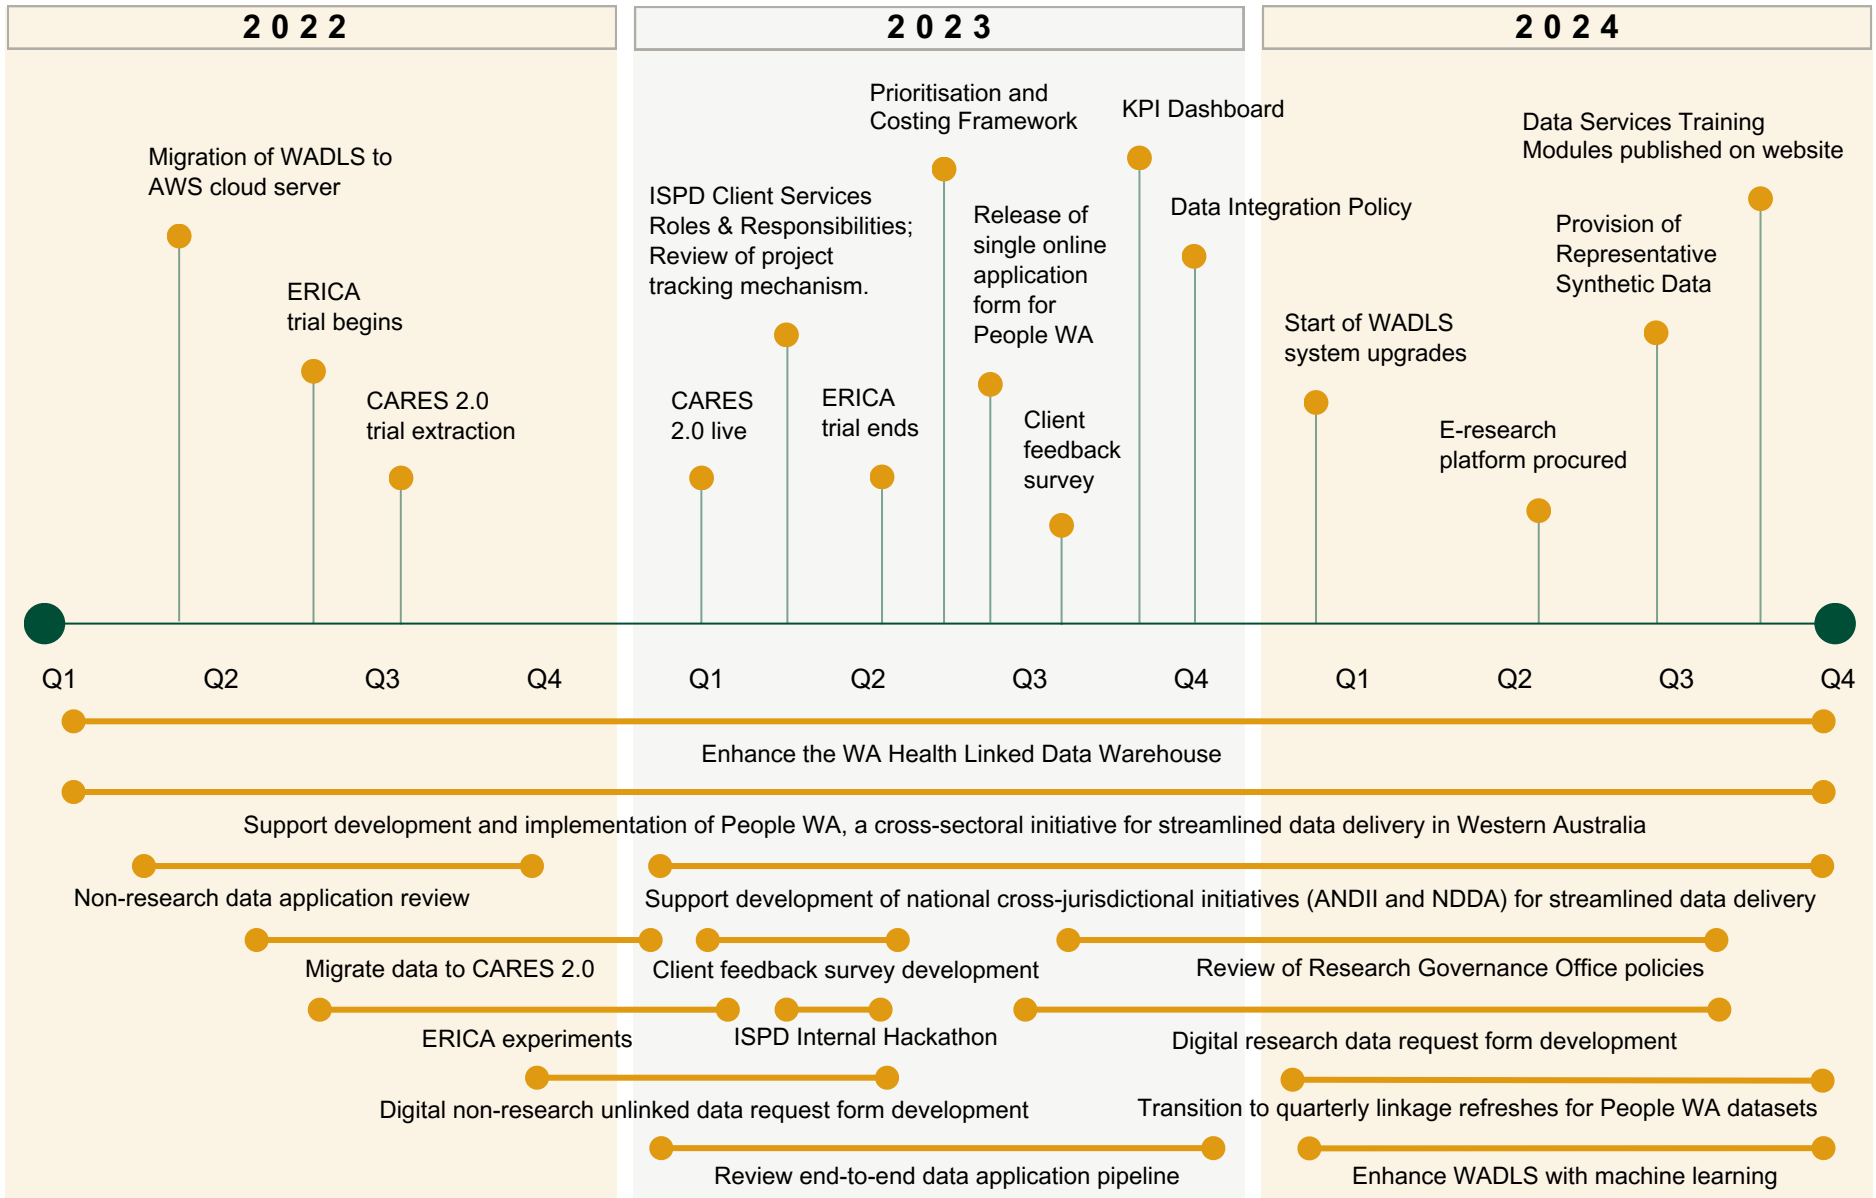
2022

2023

2024

Migration of WADLS to AWS cloud server

ERICA trial begins

CARES 2.0 trial extraction

ISPD Client Services Roles & Responsibilities; Review of project tracking mechanism.

CARES 2.0 live

ERICA trial ends

Prioritisation and Costing Framework

Release of single online application form for People WA

Client feedback survey

KPI Dashboard

Data Integration Policy

Start of WADLS system upgrades

E-research platform procured

Provision of Representative Synthetic Data

Data Services Training Modules published on website

Q1 Q2 Q3 Q4 Q1 Q2 Q3 Q4 Q1 Q2 Q3 Q4

Enhance the WA Health Linked Data Warehouse

Support development and implementation of People WA, a cross-sectoral initiative for streamlined data delivery in Western Australia

Non-research data application review

Support development of national cross-jurisdictional initiatives (ANDII and NDDA) for streamlined data delivery

Migrate data to CARES 2.0

Client feedback survey development

Review of Research Governance Office policies

ERICA experiments

ISPD Internal Hackathon

Digital research data request form development

Digital non-research unlinked data request form development

Transition to quarterly linkage refreshes for People WA datasets

Review end-to-end data application pipeline

Enhance WADLS with machine learning